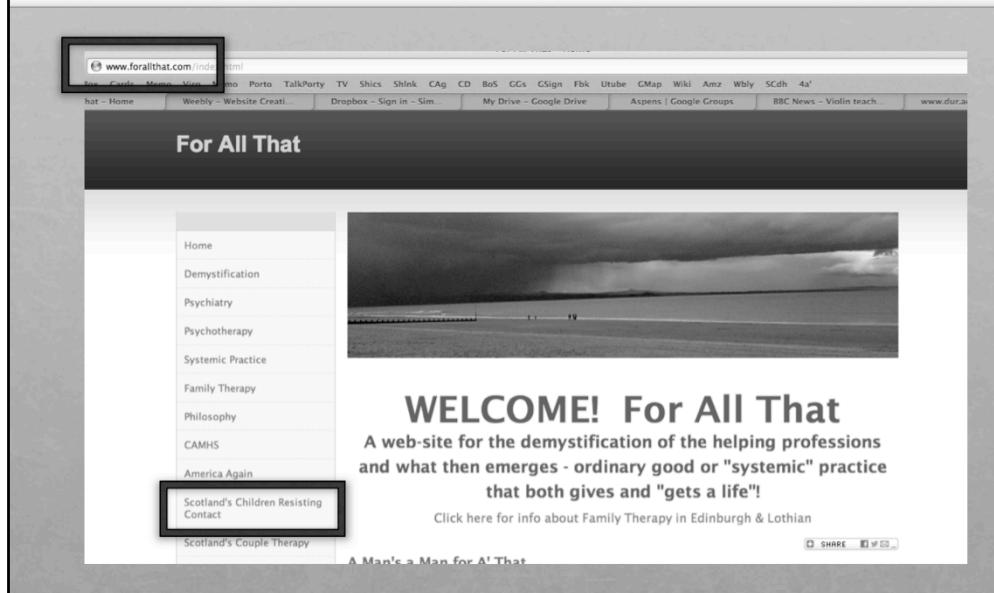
www.forallthat.com/index.html

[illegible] Cards Memo Vim Nemo Porto TalkParty TV Shics Shlnk CAg CD BoS GGs GSign Fbk Utube GMap Wiki Amz Wbly SCdh 4a'

hat – Home | Weebly – Website Creati... | Dropbox – Sign in – Sim... | My Drive – Google Drive | Aspens | Google Groups | BBC News – Violin teach... | www.dur.a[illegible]

For All That

Home
Demystification
Psychiatry
Psychotherapy
Systemic Practice
Family Therapy
Philosophy
CAMHS
America Again
Scotland's Children Resisting Contact
Scotland's Couple Therapy

WELCOME! For All That

A web-site for the demystification of the helping professions and what then emerges - ordinary good or "systemic" practice that both gives and "gets a life"!

Click here for info about Family Therapy in Edinburgh & Lothian

SHARE

A Man's a Man for A' That